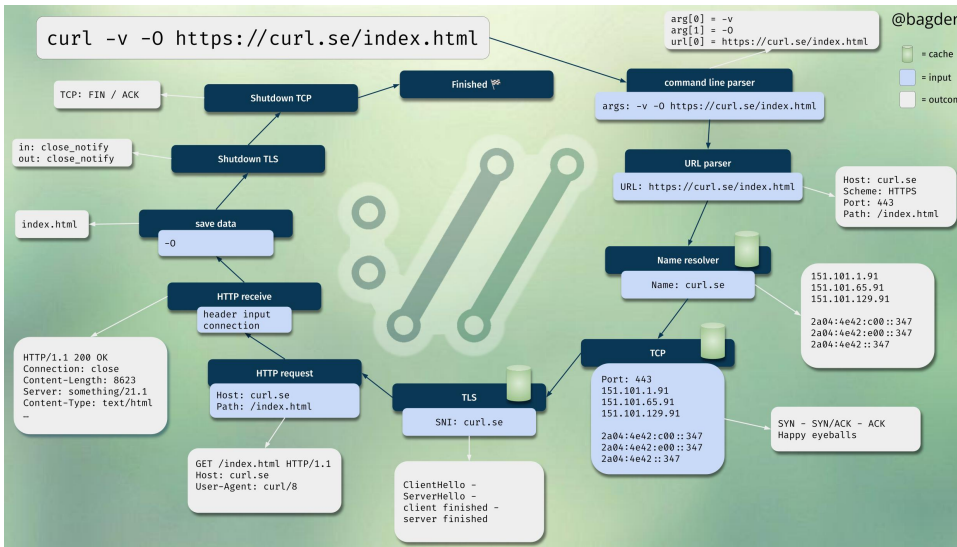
curl -v -O https://curl.se/index.html

arg[0] = -v
arg[1] = -O
url[0] = https://curl.se/index.html

@bagder

= cache

= input

= outcom

TCP: FIN / ACK

Shutdown TCP

Finished 🏁

command line parser

args: -v -O https://curl.se/index.html

in: close_notify
out: close_notify

Shutdown TLS

URL parser

URL: https://curl.se/index.html

Host: curl.se
Scheme: HTTPS
Port: 443
Path: /index.html

index.html

save data

-O

Name resolver

Name: curl.se

151.101.1.91
151.101.65.91
151.101.129.91

2a04:4e42:c00::347
2a04:4e42:e00::347
2a04:4e42::347

HTTP receive

header input
connection

HTTP/1.1 200 OK
Connection: close
Content-Length: 8623
Server: something/21.1
Content-Type: text/html
…

HTTP request

Host: curl.se
Path: /index.html

TLS

SNI: curl.se

TCP

Port: 443
151.101.1.91
151.101.65.91
151.101.129.91

2a04:4e42:c00::347
2a04:4e42:e00::347
2a04:4e42::347

SYN - SYN/ACK - ACK
Happy eyeballs

GET /index.html HTTP/1.1
Host: curl.se
User-Agent: curl/8

ClientHello -
ServerHello -
client finished -
server finished